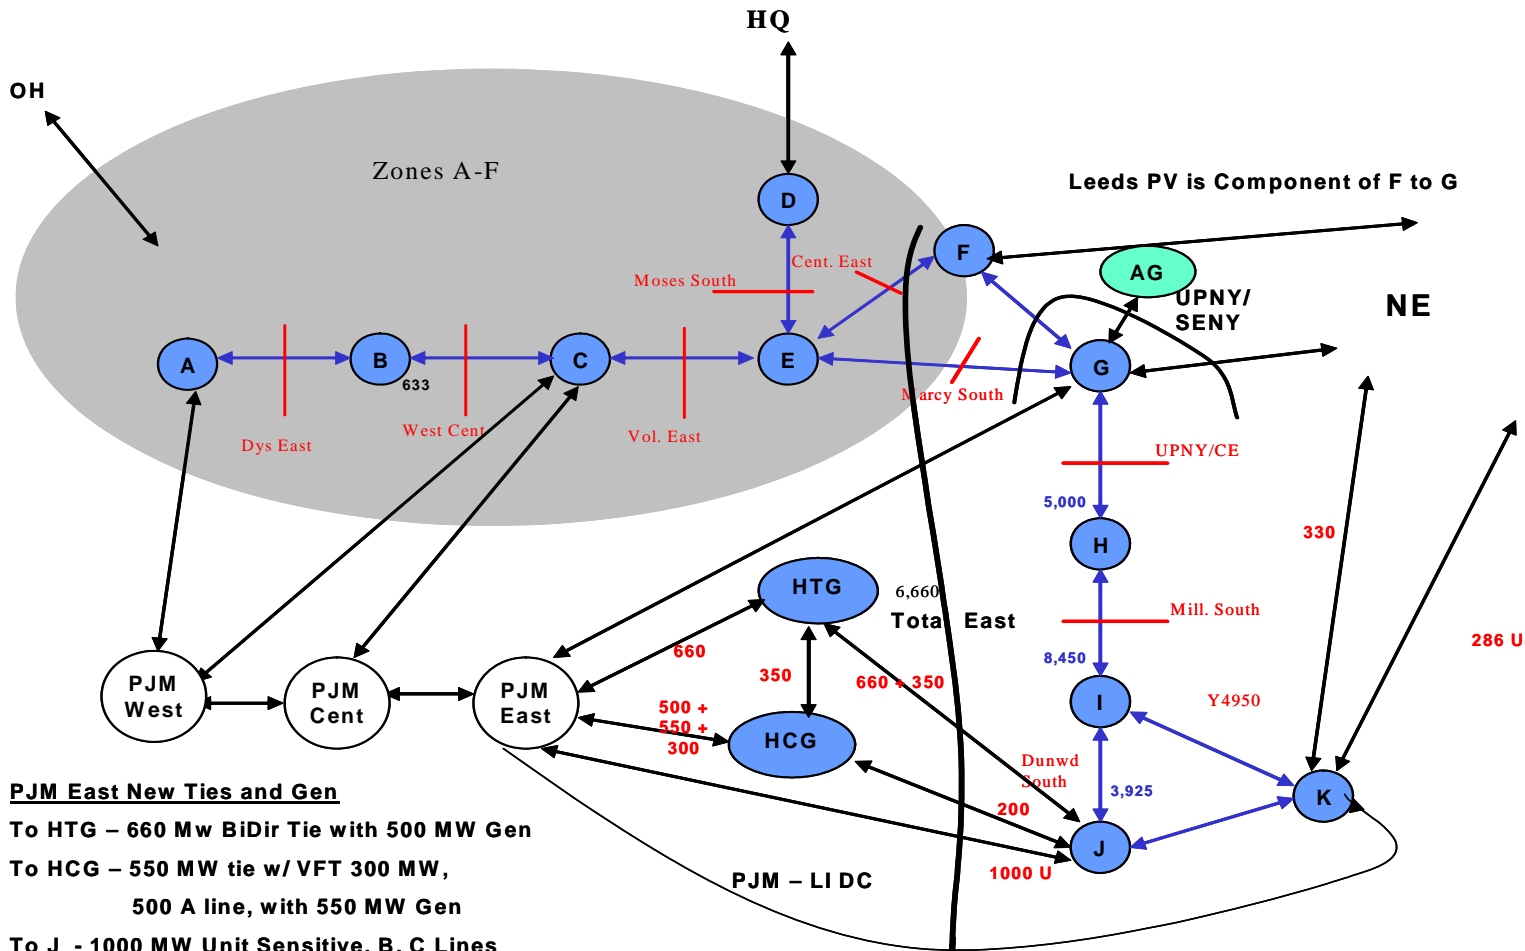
HQ

OH

Zones A-F

D

Leeds PV is Component of F to G

F

AG

UPNY/ SENY

NE

Moses South

Cent. East

A

B

633

C

E

G

Marcy South

Dys East

West Cent

Vol. East

UPNY/CE

5,000

H

330

HTG

6,660

Total East

Mill. South

660

8,450

286 U

350

660 + 350

PJM West

PJM Cent

PJM East

500 + 550 + 300

HCG

I

Y4950

Dunwd South

3,925

K

200

J

PJM East New Ties and Gen

To HTG – 660 Mw BiDir Tie with 500 MW Gen

To HCG – 550 MW tie w/ VFT 300 MW,

500 A line, with 550 MW Gen

To J - 1000 MW Unit Sensitive, B, C Lines

PJM – LI DC

1000 U